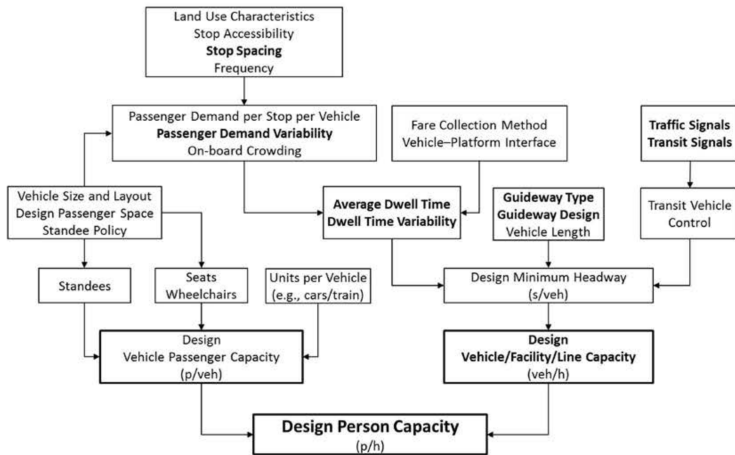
Land Use Characteristics
Stop Accessibility
**Stop Spacing**
Frequency

Passenger Demand per Stop per Vehicle
**Passenger Demand Variability**
On-board Crowding

Fare Collection Method
Vehicle–Platform Interface

**Traffic Signals**
**Transit Signals**

Vehicle Size and Layout
Design Passenger Space
Standee Policy

**Average Dwell Time**
**Dwell Time Variability**

**Guideway Type**
**Guideway Design**
Vehicle Length

Transit Vehicle
Control

Standees

Seats
Wheelchairs

Units per Vehicle
(e.g., cars/train)

Design Minimum Headway
(s/veh)

Design
Vehicle Passenger Capacity
(p/veh)

**Design**
**Vehicle/Facility/Line Capacity**
(veh/h)

**Design Person Capacity**
(p/h)